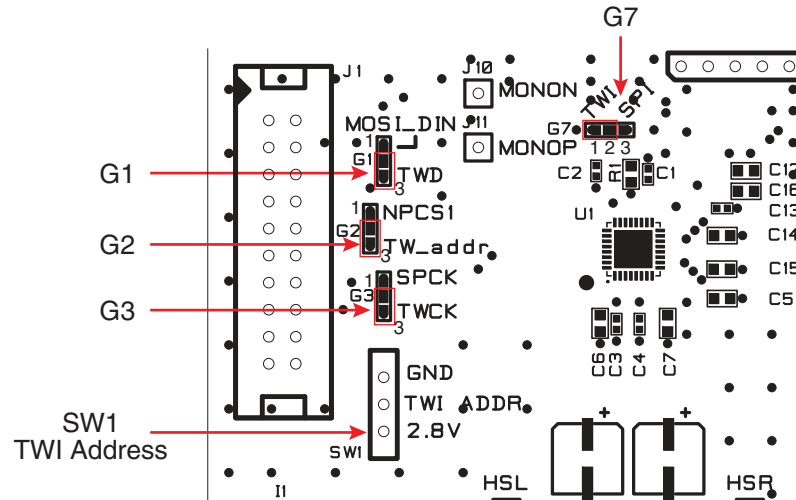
G7
J1
J10
MONON
TWI
SPI
MOSI_DIN
J11
G7
1 2 3
MONOP
G1
1
G1
TWD
3
C2
R1
C1
U1
C12
C16
C13
C14
C15
C5
1
NPCS1
G2
G2
TW_addr
3
1
SPCK
G3
G3
TWCK
3
C6
C3
C4
C7
GND
TWI ADDR
2.8V
SW1
SW1
TWI Address
+
+
I1
HSL
HSR